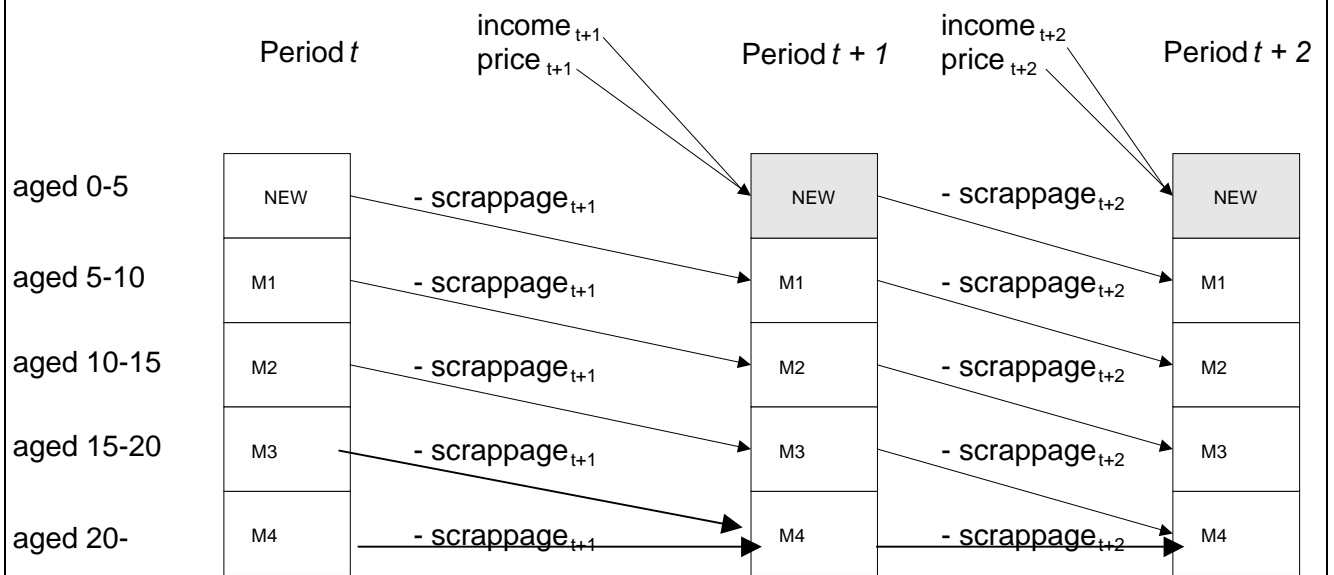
Period $t$

income $_{t+1}$
price $_{t+1}$

Period $t + 1$

income $_{t+2}$
price $_{t+2}$

Period $t + 2$

aged 0-5

NEW

- scrappage$_{t+1}$

NEW

- scrappage$_{t+2}$

NEW

aged 5-10

M1

- scrappage$_{t+1}$

M1

- scrappage$_{t+2}$

M1

aged 10-15

M2

- scrappage$_{t+1}$

M2

- scrappage$_{t+2}$

M2

aged 15-20

M3

- scrappage$_{t+1}$

M3

- scrappage$_{t+2}$

M3

aged 20-

M4

- scrappage$_{t+1}$

M4

- scrappage$_{t+2}$

M4